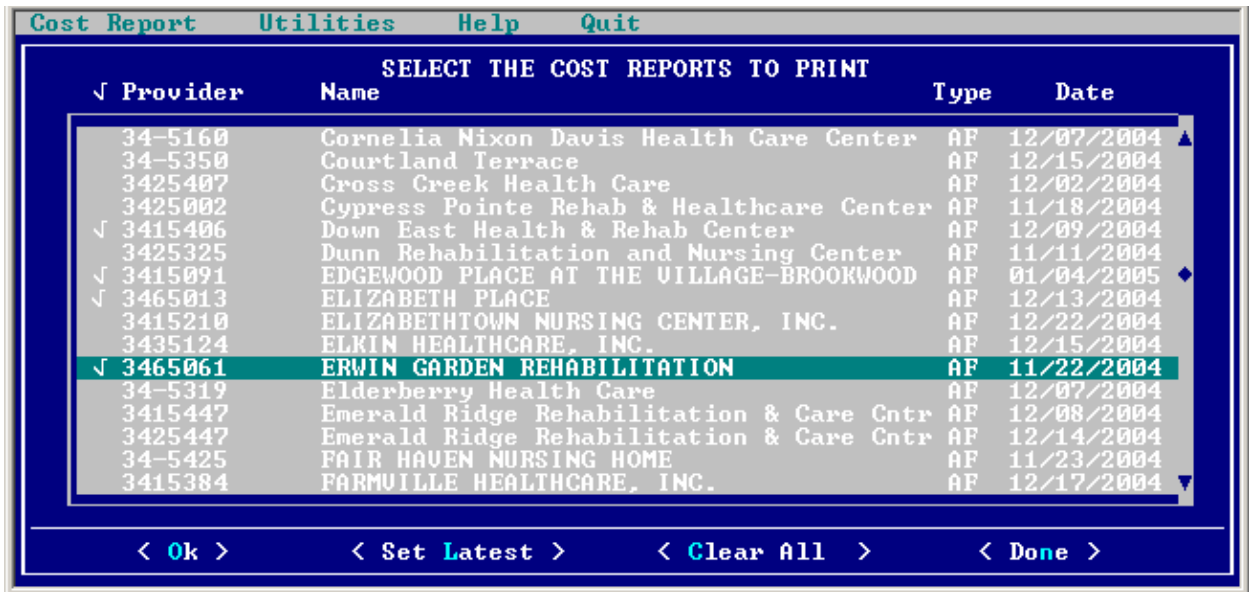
Cost Report Utilities Help Quit

SELECT THE COST REPORTS TO PRINT

| √ Provider | Name | Type | Date |
|---|---|---|---|
| 34-5160 | Cornelia Nixon Davis Health Care Center | AF | 12/07/2004 |
| 34-5350 | Courtland Terrace | AF | 12/15/2004 |
| 3425407 | Cross Creek Health Care | AF | 12/02/2004 |
| 3425002 | Cypress Pointe Rehab & Healthcare Center | AF | 11/18/2004 |
| √ 3415406 | Down East Health & Rehab Center | AF | 12/09/2004 |
| 3425325 | Dunn Rehabilitation and Nursing Center | AF | 11/11/2004 |
| √ 3415091 | EDGEWOOD PLACE AT THE VILLAGE-BROOKWOOD | AF | 01/04/2005 |
| √ 3465013 | ELIZABETH PLACE | AF | 12/13/2004 |
| 3415210 | ELIZABETHTOWN NURSING CENTER, INC. | AF | 12/22/2004 |
| 3435124 | ELKIN HEALTHCARE, INC. | AF | 12/15/2004 |
| √ 3465061 | ERWIN GARDEN REHABILITATION | AF | 11/22/2004 |
| 34-5319 | Elderberry Health Care | AF | 12/07/2004 |
| 3415447 | Emerald Ridge Rehabilitation & Care Cntr | AF | 12/08/2004 |
| 3425447 | Emerald Ridge Rehabilitation & Care Cntr | AF | 12/14/2004 |
| 34-5425 | FAIR HAVEN NURSING HOME | AF | 11/23/2004 |
| 3415384 | FARMVILLE HEALTHCARE, INC. | AF | 12/17/2004 |

< Ok > < Set Latest > < Clear All > < Done >